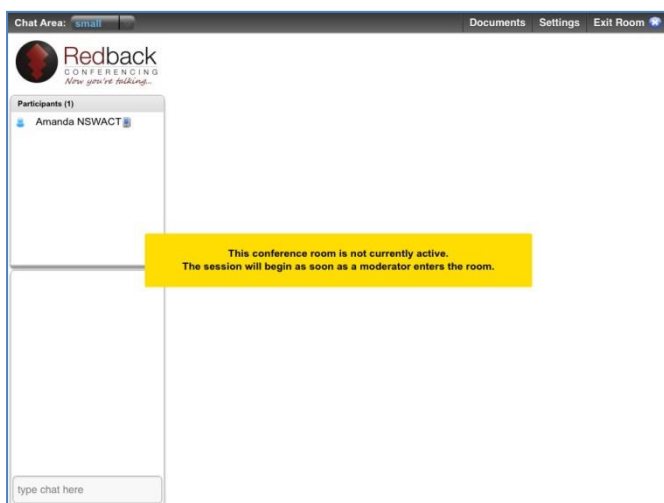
Chat Area: small

Documents Settings Exit Room

Redback
CONFERENCING
Now you're talking...

Participants (1)

Amanda NSWACT

This conference room is not currently active.
The session will begin as soon as a moderator enters the room.

type chat here